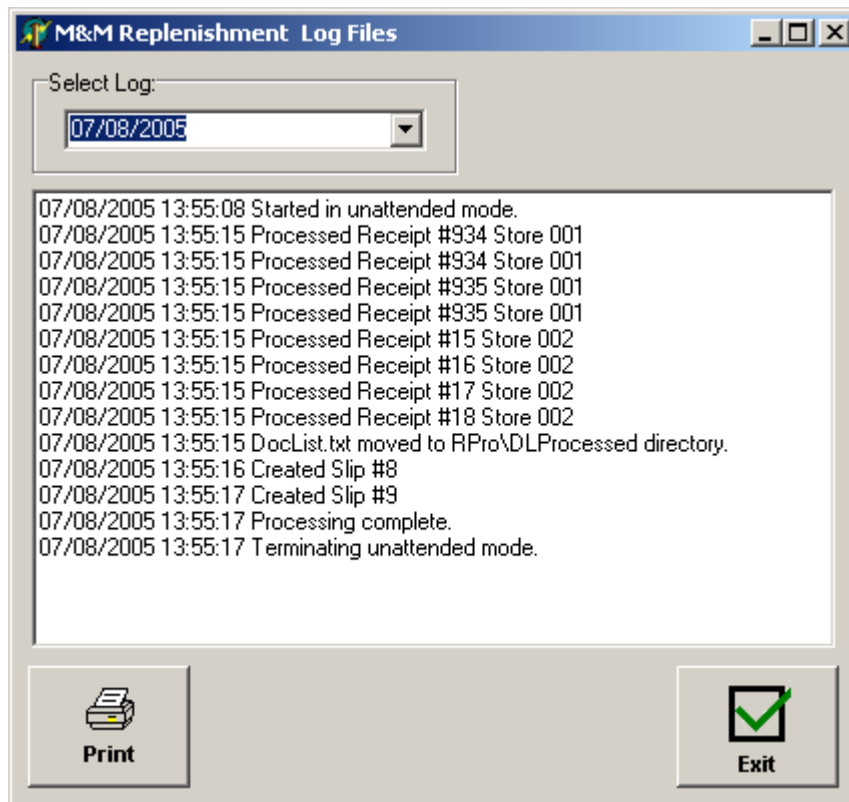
M&M Replenishment Log Files

Select Log:
07/08/2005

07/08/2005 13:55:08 Started in unattended mode.
07/08/2005 13:55:15 Processed Receipt #934 Store 001
07/08/2005 13:55:15 Processed Receipt #934 Store 001
07/08/2005 13:55:15 Processed Receipt #935 Store 001
07/08/2005 13:55:15 Processed Receipt #935 Store 001
07/08/2005 13:55:15 Processed Receipt #15 Store 002
07/08/2005 13:55:15 Processed Receipt #16 Store 002
07/08/2005 13:55:15 Processed Receipt #17 Store 002
07/08/2005 13:55:15 Processed Receipt #18 Store 002
07/08/2005 13:55:15 DocList.txt moved to RPro\DLProcessed directory.
07/08/2005 13:55:16 Created Slip #8
07/08/2005 13:55:17 Created Slip #9
07/08/2005 13:55:17 Processing complete.
07/08/2005 13:55:17 Terminating unattended mode.

Print

Exit